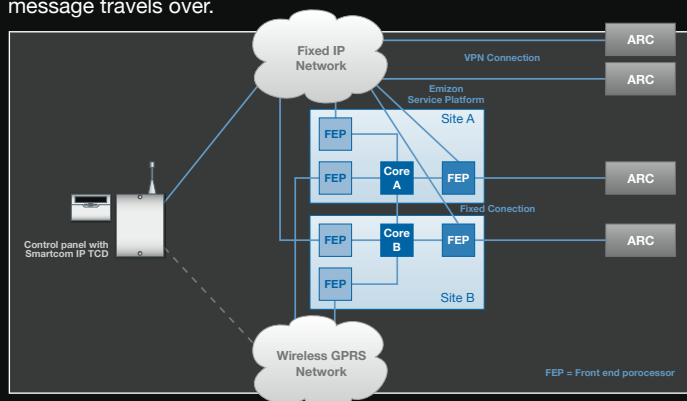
message travels over.

Fixed IP Network

ARC

VPN Connection

ARC

Emizon Service Platform

Site A

FEP

FEP

Core A

FEP

ARC

Fixed Conection

Control panel with Smartcom IP TCD

FEP

Core B

FEP

ARC

FEP

Site B

Wireless GPRS Network

FEP = Front end porocessor